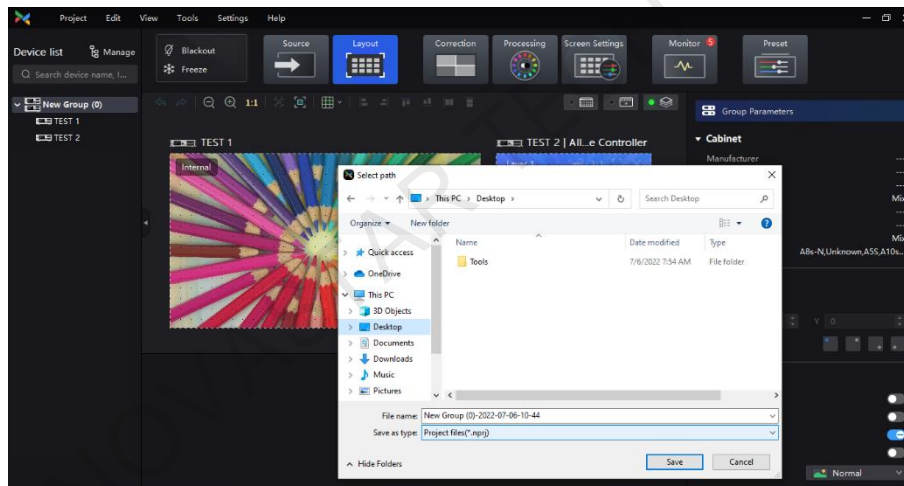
Project Edit View Tools Settings Help

Device list Manage
Search device name, I...
New Group (0)
TEST 1
TEST 2

Blackout
Freeze

Source Layout Correction Processing Screen Settings Monitor 5 Preset

1:1

Group Parameters
Cabinet
Manufacturer
Mix
Mix
A8s-N,Unknown,A5S,A10s...

TEST 1
Internal
TEST 2 | All...e Controller
Layer 1

Select path
This PC › Desktop ›
Search Desktop
Organize ▾ New folder
Quick access
OneDrive
This PC
3D Objects
Desktop
Documents
Downloads
Music
Pictures

| Name | Date modified | Type |
|---|---|---|
| Tools | 7/6/2022 7:54 AM | File folder |

File name: New Group (0)-2022-07-06-10-44
Save as type: Project files(*.nprj)
Hide Folders
Save Cancel

Y 0
Normal